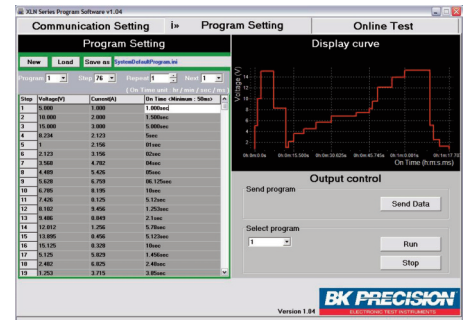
XLN Series Program Software v1.04

Communication Setting | i» | Program Setting | Online Test

Program Setting

New | Load | Save as | SystemDefaultProgram.ini

Program 1 | Step 76 | Repeat 1 | Next 1

[ On Time unit : hr / mn / sec / ms ]

| Step | Voltage(V) | Current(A) | On Time (Minimum : 50ms) |
|---|---|---|---|
| 1 | 5.000 | 1.000 | 1.000sec |
| 2 | 10.000 | 2.000 | 1.500sec |
| 3 | 15.000 | 3.000 | 5.000sec |
| 4 | 8.234 | 2.123 | 5sec |
| 5 | 1 | 2.156 | 01sec |
| 6 | 2.123 | 3.156 | 02sec |
| 7 | 3.568 | 4.782 | 04sec |
| 8 | 4.485 | 5.426 | 05sec |
| 9 | 5.629 | 6.259 | 06.125sec |
| 10 | 6.785 | 8.195 | 10sec |
| 11 | 7.426 | 8.125 | 5.12sec |
| 12 | 8.182 | 9.456 | 1.25sec |
| 13 | 9.486 | 8.849 | 2.1sec |
| 14 | 12.012 | 1.256 | 5.78sec |
| 15 | 13.895 | 8.456 | 5.123sec |
| 16 | 15.125 | 8.329 | 10sec |
| 17 | 5.125 | 5.829 | 1.456sec |
| 18 | 2.482 | 6.825 | 2.48sec |
| 19 | 1.253 | 3.715 | 3.85sec |

Display curve

Voltage (V)

16 14 12 10 8 6 4 2 0

0h:0m:0.0s 0h:0m:15.500s 0h:0m:30.625s 0h:0m:45.740s 0h:1m:0.081s 0h:1m:17.78

On Time (h:m:s.ms)

Output control

Send program

Send Data

Select program

1

Run

Stop

Version 1.04

BK PRECISION
ELECTRONIC TEST INSTRUMENTS